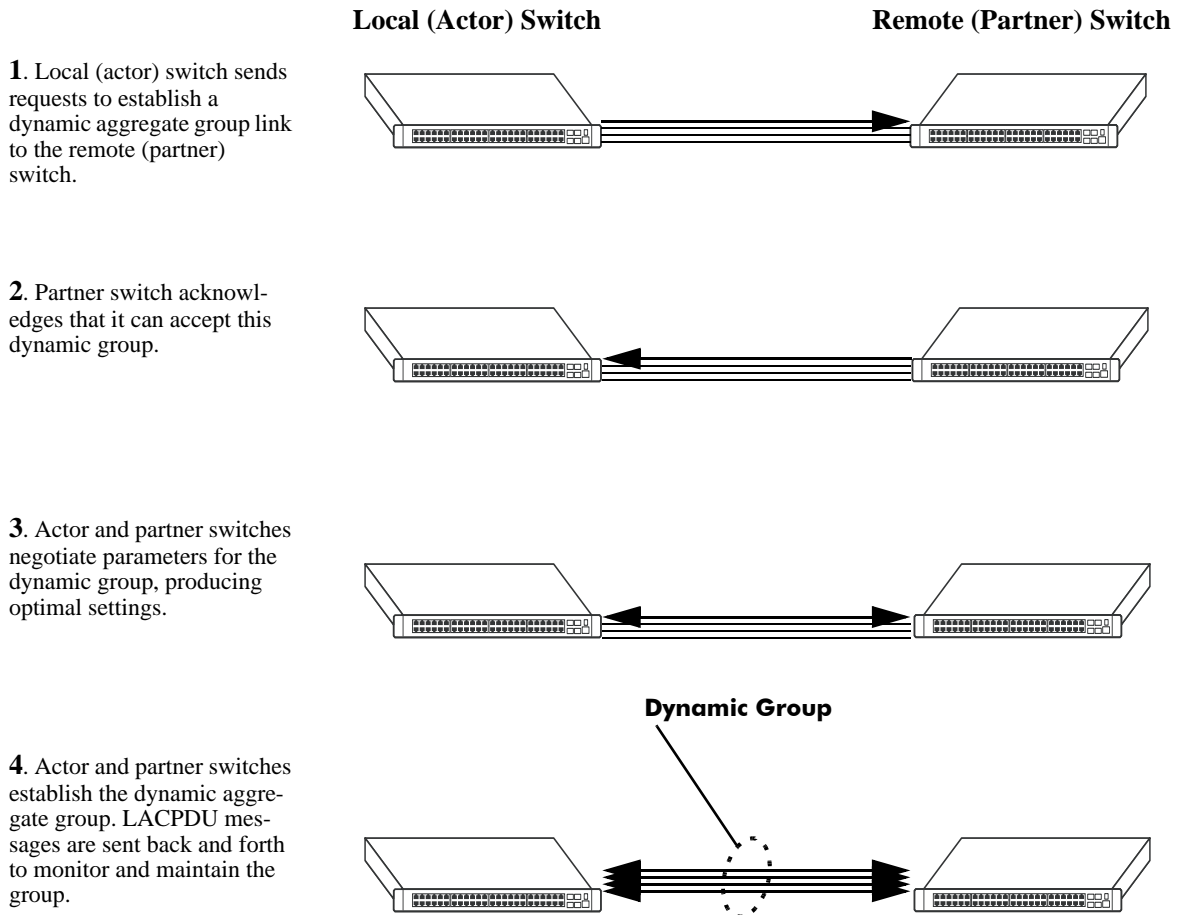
Local (Actor) Switch

Remote (Partner) Switch

**1**. Local (actor) switch sends requests to establish a dynamic aggregate group link to the remote (partner) switch.

**2**. Partner switch acknowledges that it can accept this dynamic group.

**3**. Actor and partner switches negotiate parameters for the dynamic group, producing optimal settings.

Dynamic Group

**4**. Actor and partner switches establish the dynamic aggregate group. LACPDU messages are sent back and forth to monitor and maintain the group.